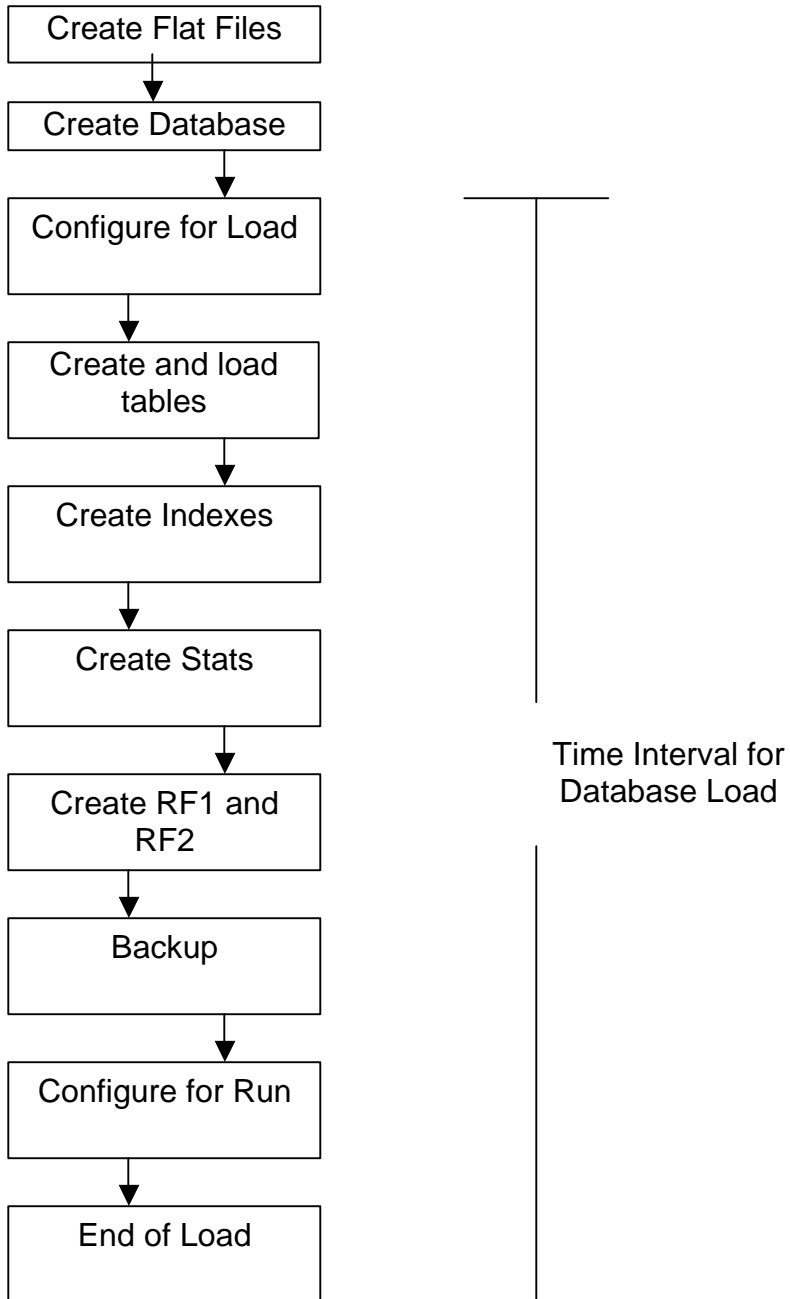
Create Flat Files

Create Database

Configure for Load

Create and load tables

Create Indexes

Create Stats

Create RF1 and RF2

Backup

Configure for Run

End of Load

Time Interval for Database Load